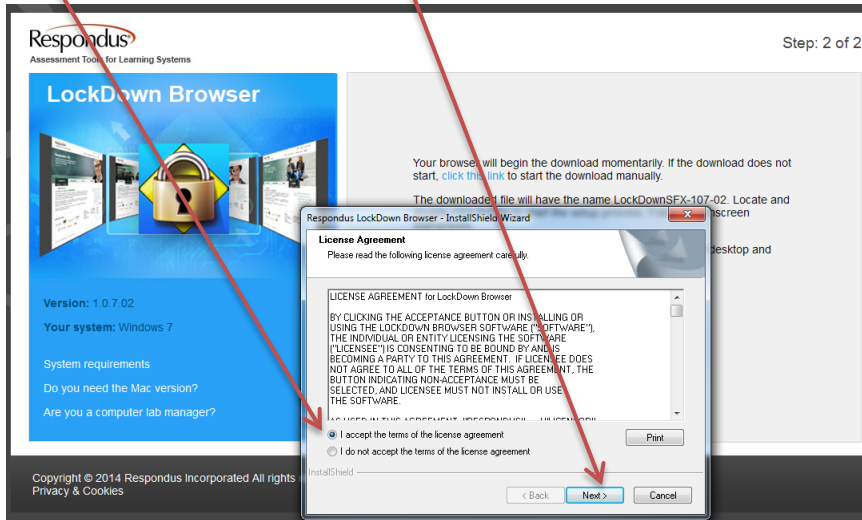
Respondus
Assessment Tools for Learning Systems

Step: 2 of 2

LockDown Browser

Version: 1.0.7.02

Your system: Windows 7

System requirements

Do you need the Mac version?

Are you a computer lab manager?

Your browser will begin the download momentarily. If the download does not start, click this link to start the download manually.

The downloaded file will have the name LockDownSFX-107-02. Locate and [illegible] screen

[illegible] desktop and

Copyright © 2014 Respondus Incorporated All rights
Privacy & Cookies

Respondus LockDown Browser - InstallShield Wizard

License Agreement
Please read the following license agreement carefully.

LICENSE AGREEMENT for LockDown Browser

BY CLICKING THE ACCEPTANCE BUTTON OR INSTALLING OR USING THE LOCKDOWN BROWSER SOFTWARE ("SOFTWARE"), THE INDIVIDUAL OR ENTITY LICENSING THE SOFTWARE ("LICENSEE") IS CONSENTING TO BE BOUND BY AND IS BECOMING A PARTY TO THIS AGREEMENT. IF LICENSEE DOES NOT AGREE TO ALL OF THE TERMS OF THIS AGREEMENT, THE BUTTON INDICATING NON-ACCEPTANCE MUST BE SELECTED, AND LICENSEE MUST NOT INSTALL OR USE THE SOFTWARE.

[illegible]

I accept the terms of the license agreement
I do not accept the terms of the license agreement

Print

InstallShield

< Back
Next >
Cancel